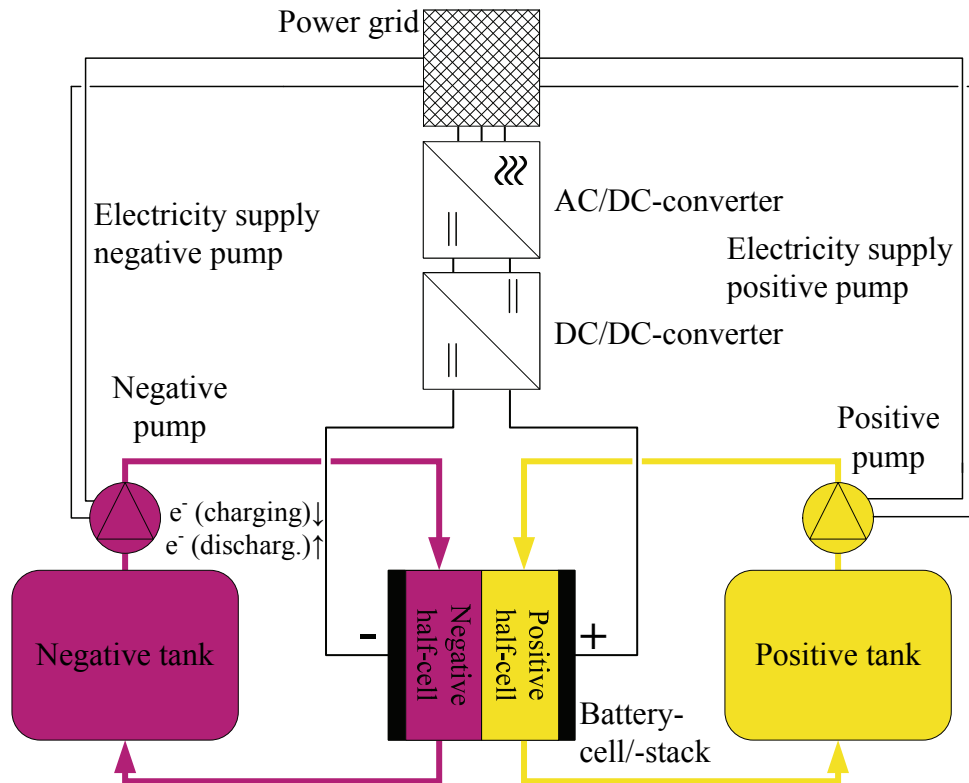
Power grid

AC/DC-converter

DC/DC-converter

Electricity supply negative pump

Electricity supply positive pump

Negative pump

Positive pump

e$^-$ (charging)↓
e$^-$ (discharg.)↑

Negative tank

-

Negative half-cell

Positive half-cell

+

Positive tank

Battery-cell/-stack